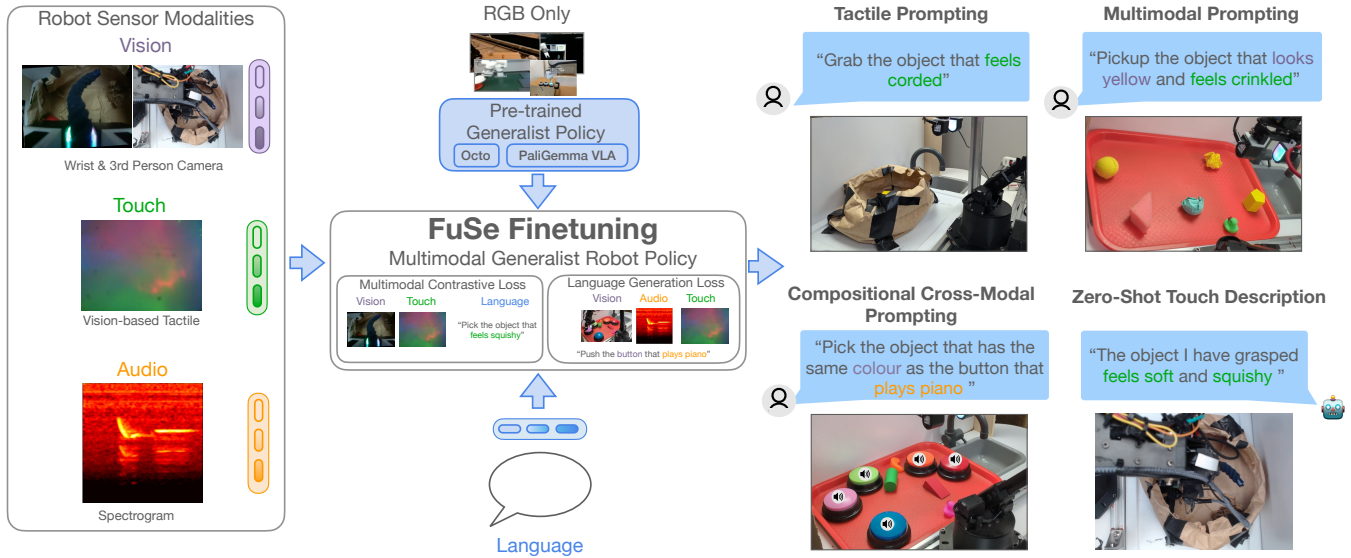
Robot Sensor Modalities

Vision

Wrist & 3rd Person Camera

Touch

Vision-based Tactile

Audio

Spectrogram

RGB Only

Pre-trained Generalist Policy

Octo

PaliGemma VLA

FuSe Finetuning

Multimodal Generalist Robot Policy

Multimodal Contrastive Loss

Vision Touch Language

"Pick the object that feels squishy"

Language Generation Loss

Vision Audio Touch

"Push the button that plays piano"

Language

Tactile Prompting

"Grab the object that feels corded"

Multimodal Prompting

"Pickup the object that looks yellow and feels crinkled"

Compositional Cross-Modal Prompting

"Pick the object that has the same colour as the button that plays piano "

Zero-Shot Touch Description

"The object I have grasped feels soft and squishy "